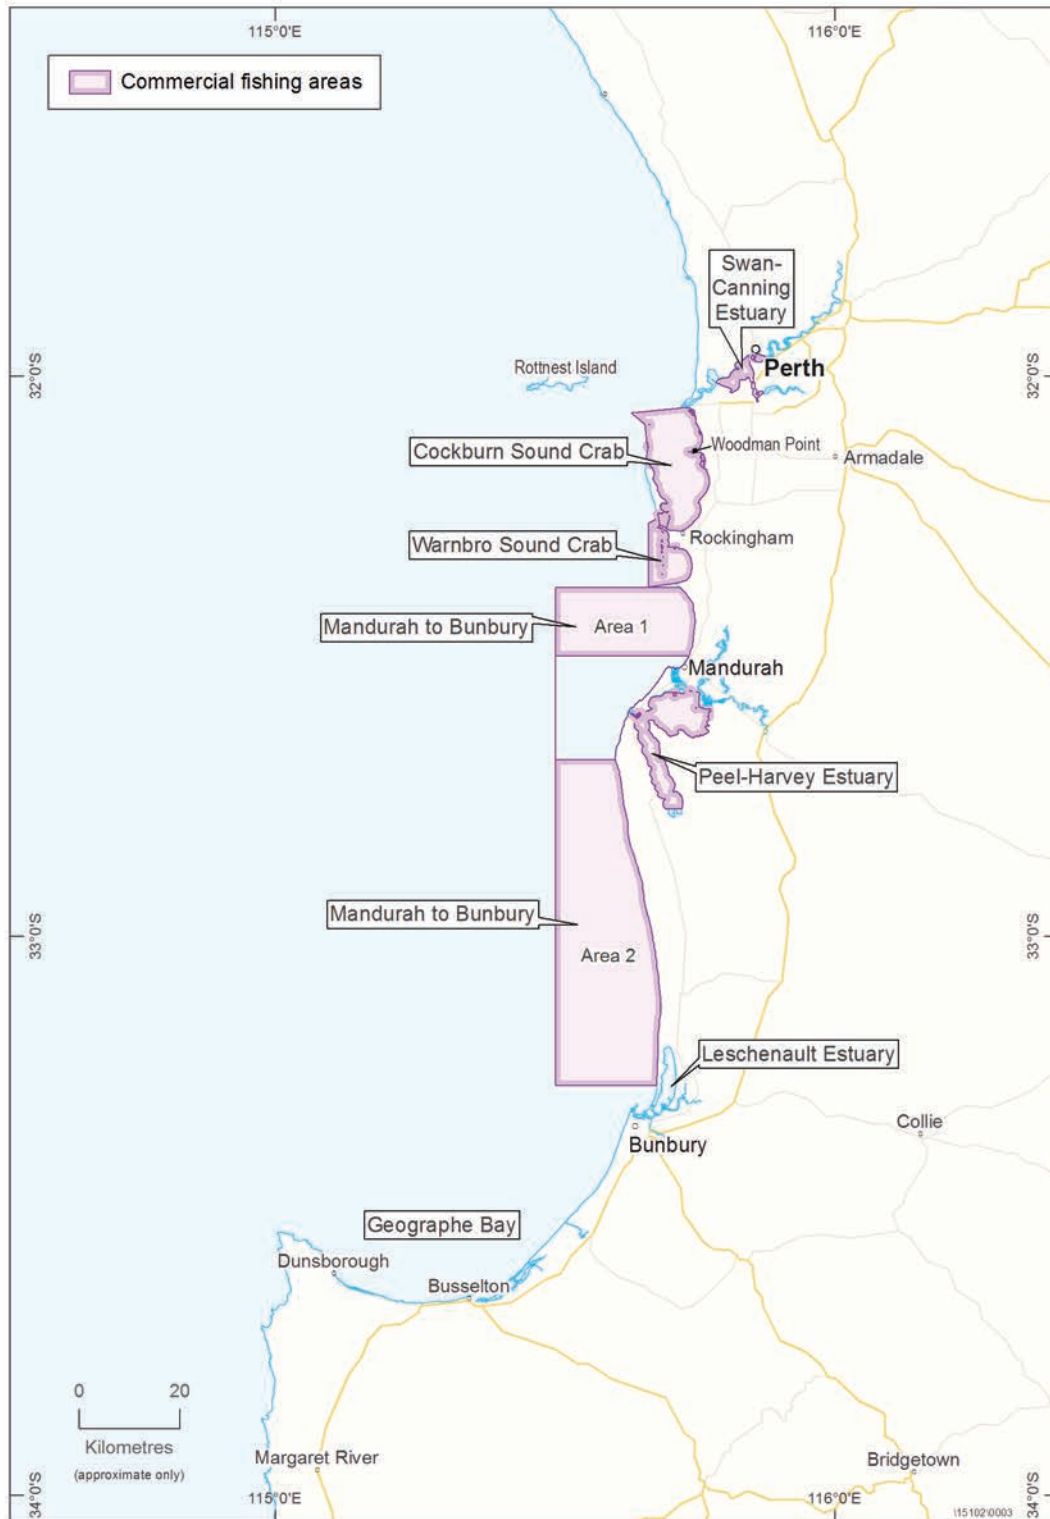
115°0'E
116°0'E

Commercial fishing areas

Swan-Canning Estuary

32°0'S
Rottnest Island
Perth
32°0'S

Cockburn Sound Crab
Woodman Point
Armadale

Warnbro Sound Crab
Rockingham

Mandurah to Bunbury
Area 1

Mandurah

Peel-Harvey Estuary

33°0'S
Mandurah to Bunbury
Area 2
33°0'S

Leschenault Estuary

Collie

Bunbury

Geographe Bay

Dunsborough

Busselton

0 20
Kilometres
(approximate only)

Margaret River

Bridgetown

34°0'S
115°0'E
116°0'E
34°0'S
151020003